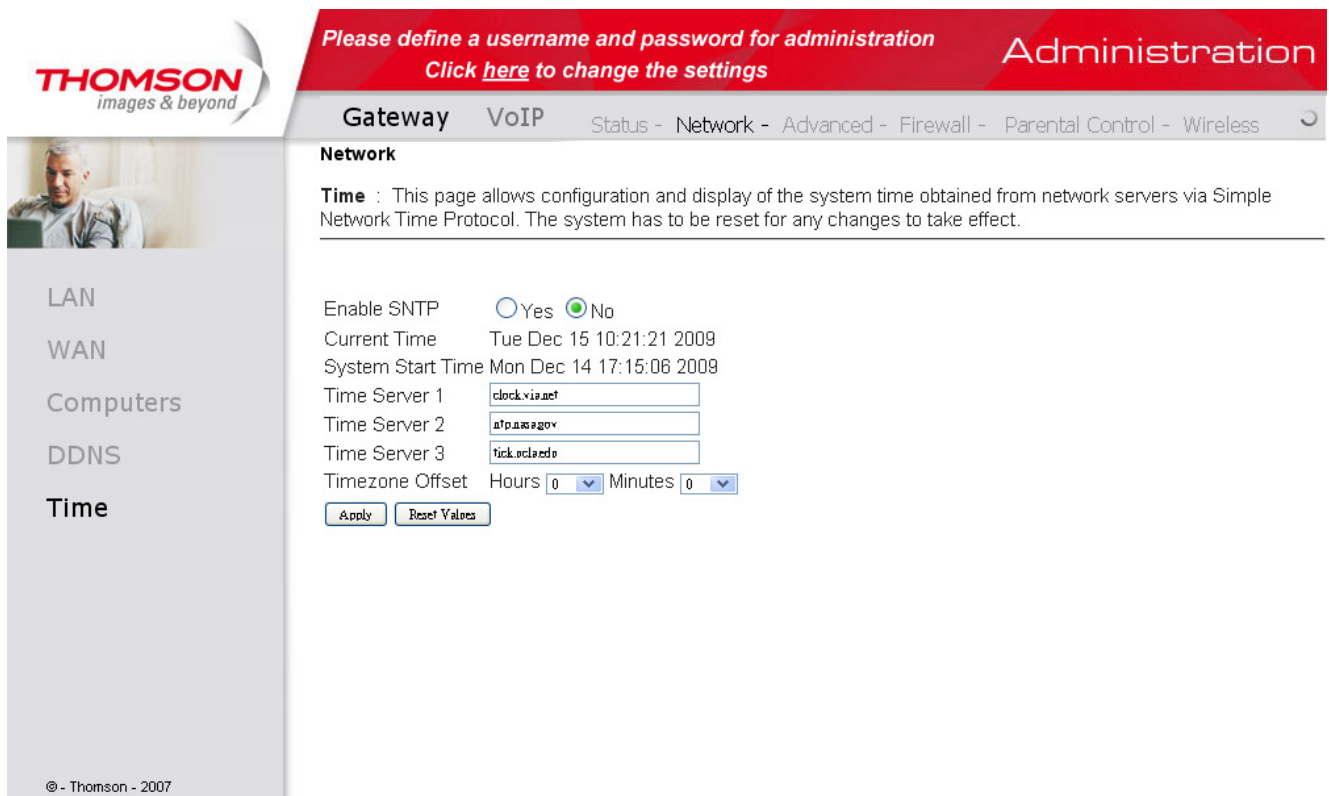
THOMSON
images & beyond

Please define a username and password for administration
Click here to change the settings

Administration

Gateway VoIP Status - Network - Advanced - Firewall - Parental Control - Wireless

Network

Time : This page allows configuration and display of the system time obtained from network servers via Simple Network Time Protocol. The system has to be reset for any changes to take effect.

LAN
WAN
Computers
DDNS
Time

Enable SNTP Yes No
Current Time Tue Dec 15 10:21:21 2009
System Start Time Mon Dec 14 17:15:06 2009
Time Server 1 clock.via.net
Time Server 2 ntp.nasa.gov
Time Server 3 tick.ucla.edu
Timezone Offset Hours 0 Minutes 0
Apply Reset Values

© - Thomson - 2007